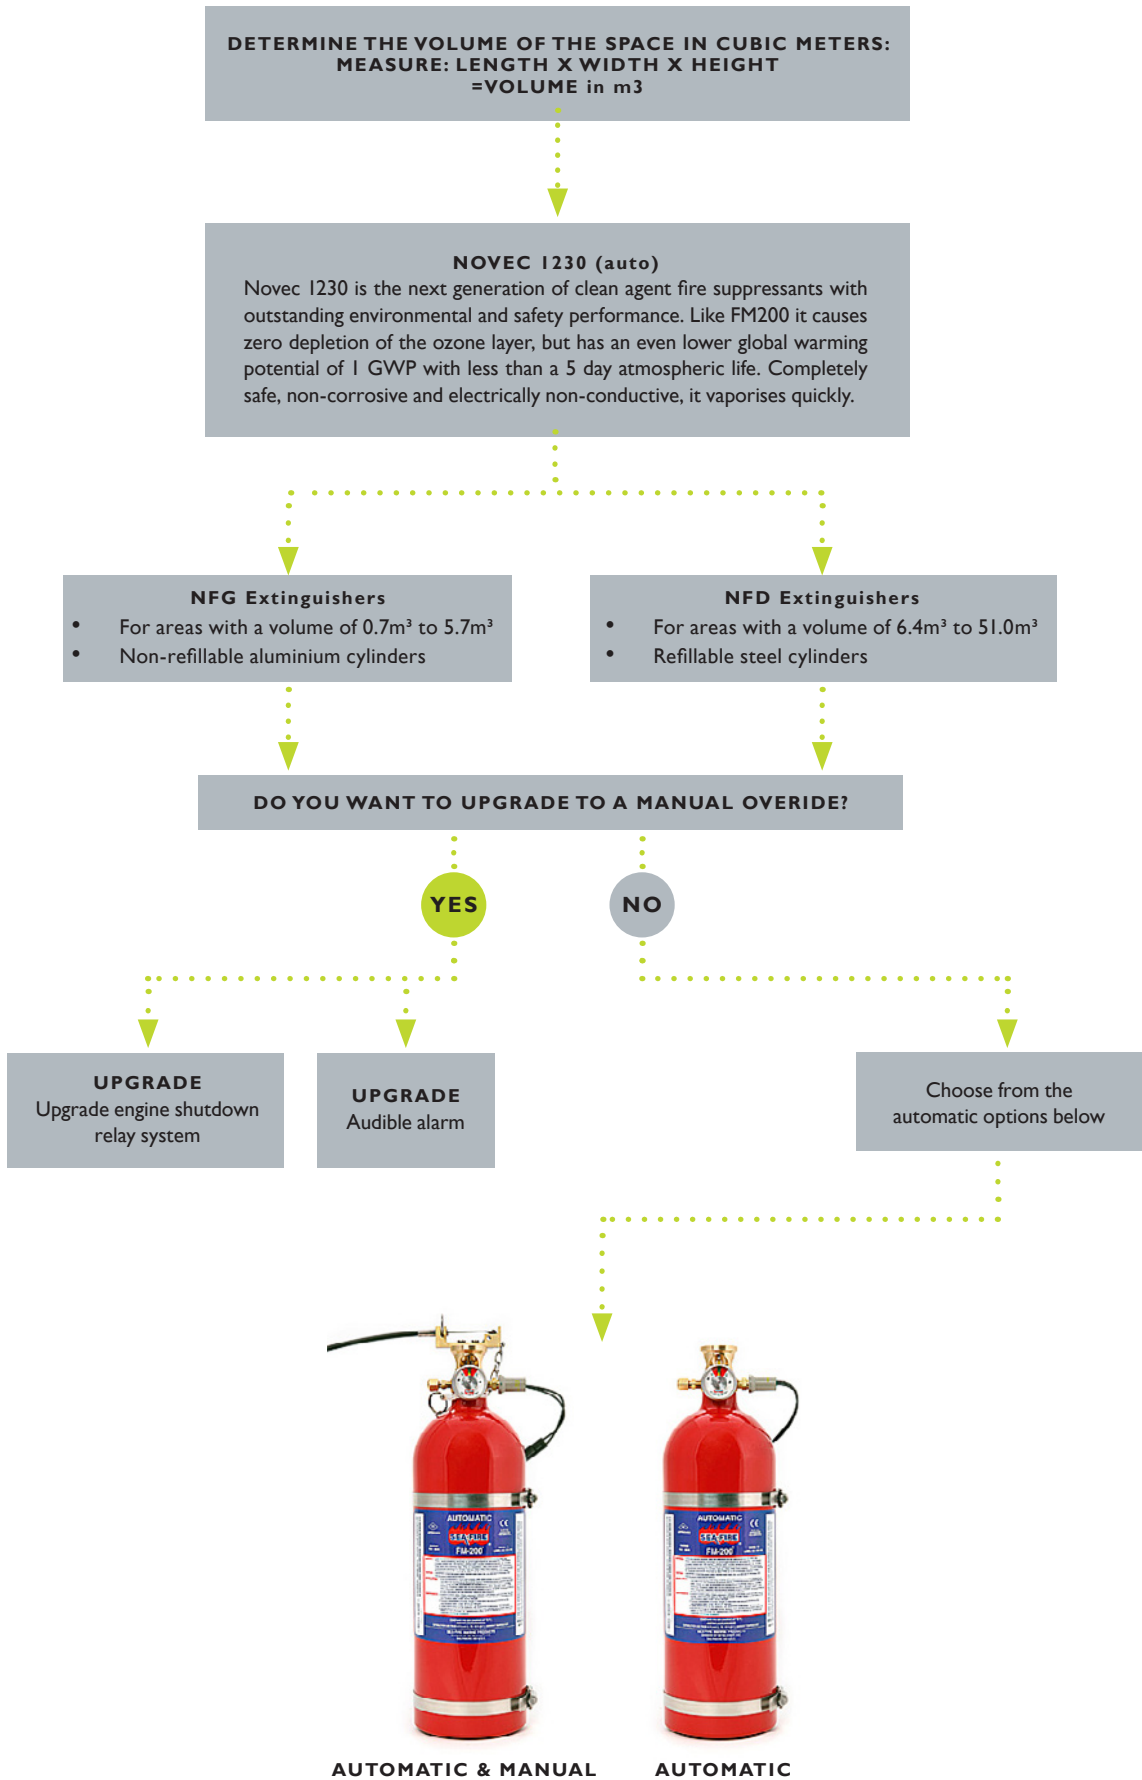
DETERMINE THE VOLUME OF THE SPACE IN CUBIC METERS:
MEASURE: LENGTH X WIDTH X HEIGHT
=VOLUME in m3

NOVEC 1230 (auto)
Novec 1230 is the next generation of clean agent fire suppressants with outstanding environmental and safety performance. Like FM200 it causes zero depletion of the ozone layer, but has an even lower global warming potential of 1 GWP with less than a 5 day atmospheric life. Completely safe, non-corrosive and electrically non-conductive, it vaporises quickly.

NFG Extinguishers
• For areas with a volume of 0.7m³ to 5.7m³
• Non-refillable aluminium cylinders

NFD Extinguishers
• For areas with a volume of 6.4m³ to 51.0m³
• Refillable steel cylinders

DO YOU WANT TO UPGRADE TO A MANUAL OVERIDE?

YES

NO

UPGRADE
Upgrade engine shutdown relay system

UPGRADE
Audible alarm

Choose from the automatic options below

AUTOMATIC SEA-FIRE FM-200

AUTOMATIC SEA-FIRE FM-200

AUTOMATIC & MANUAL

AUTOMATIC